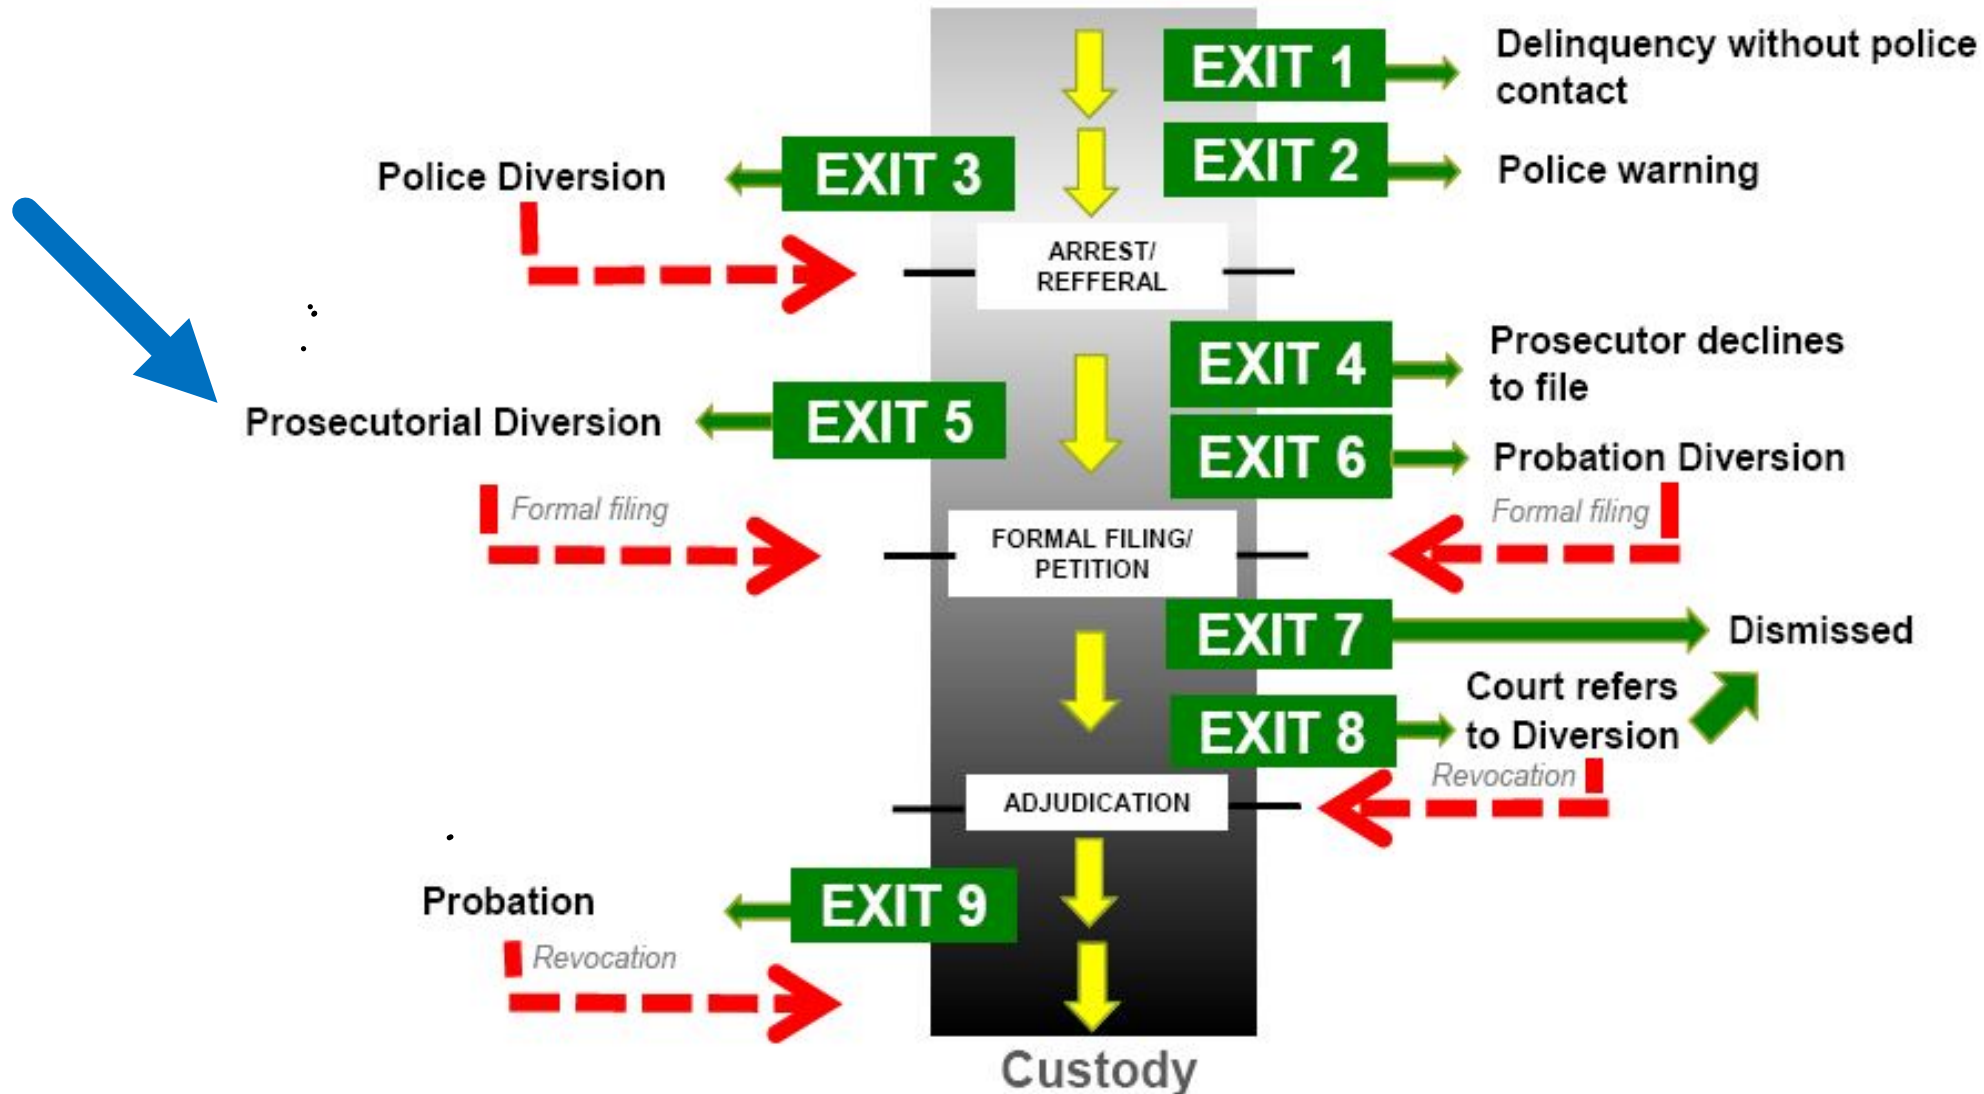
EXIT 1

Delinquency without police contact

Police Diversion

EXIT 3

EXIT 2

Police warning

ARREST/ REFFERAL

EXIT 4

Prosecutor declines to file

Prosecutorial Diversion

EXIT 5

EXIT 6

Probation Diversion

Formal filing

Formal filing

FORMAL FILING/ PETITION

EXIT 7

Dismissed

Court refers to Diversion

EXIT 8

Revocation

ADJUDICATION

Probation

EXIT 9

Revocation

Custody